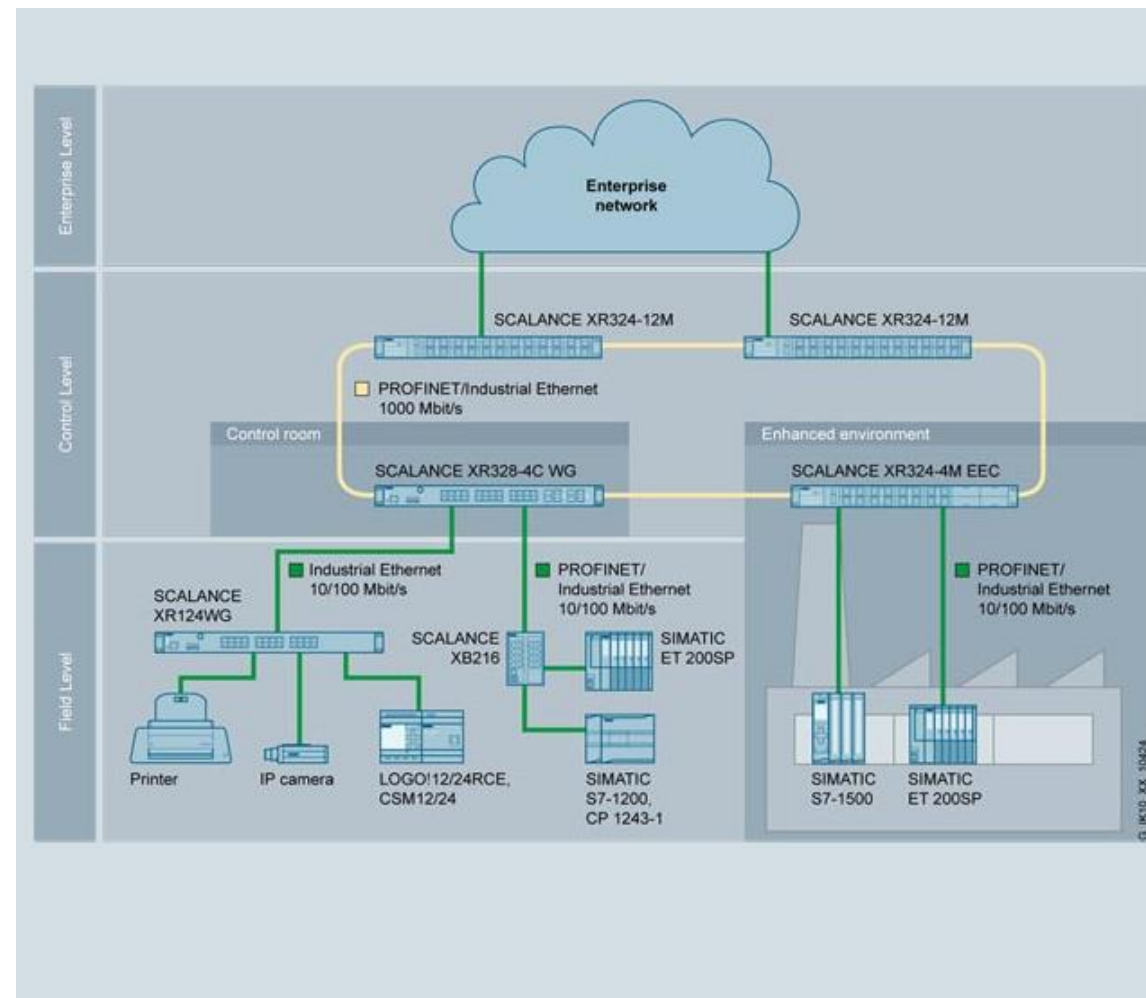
Enterprise Level

Enterprise network

Control Level

SCALANCE XR324-12M

SCALANCE XR324-12M

PROFINET/Industrial Ethernet 1000 Mbit/s

Control room

SCALANCE XR328-4C WG

Enhanced environment

SCALANCE XR324-4M EEC

Field Level

Industrial Ethernet 10/100 Mbit/s

SCALANCE XR124WG

PROFINET/ Industrial Ethernet 10/100 Mbit/s

SCALANCE XB216

SIMATIC ET 200SP

PROFINET/ Industrial Ethernet 10/100 Mbit/s

Printer

IP camera

LOGO!12/24RCE, CSM12/24

SIMATIC S7-1200, CP 1243-1

SIMATIC S7-1500

SIMATIC ET 200SP

G_IK10_XX_10424